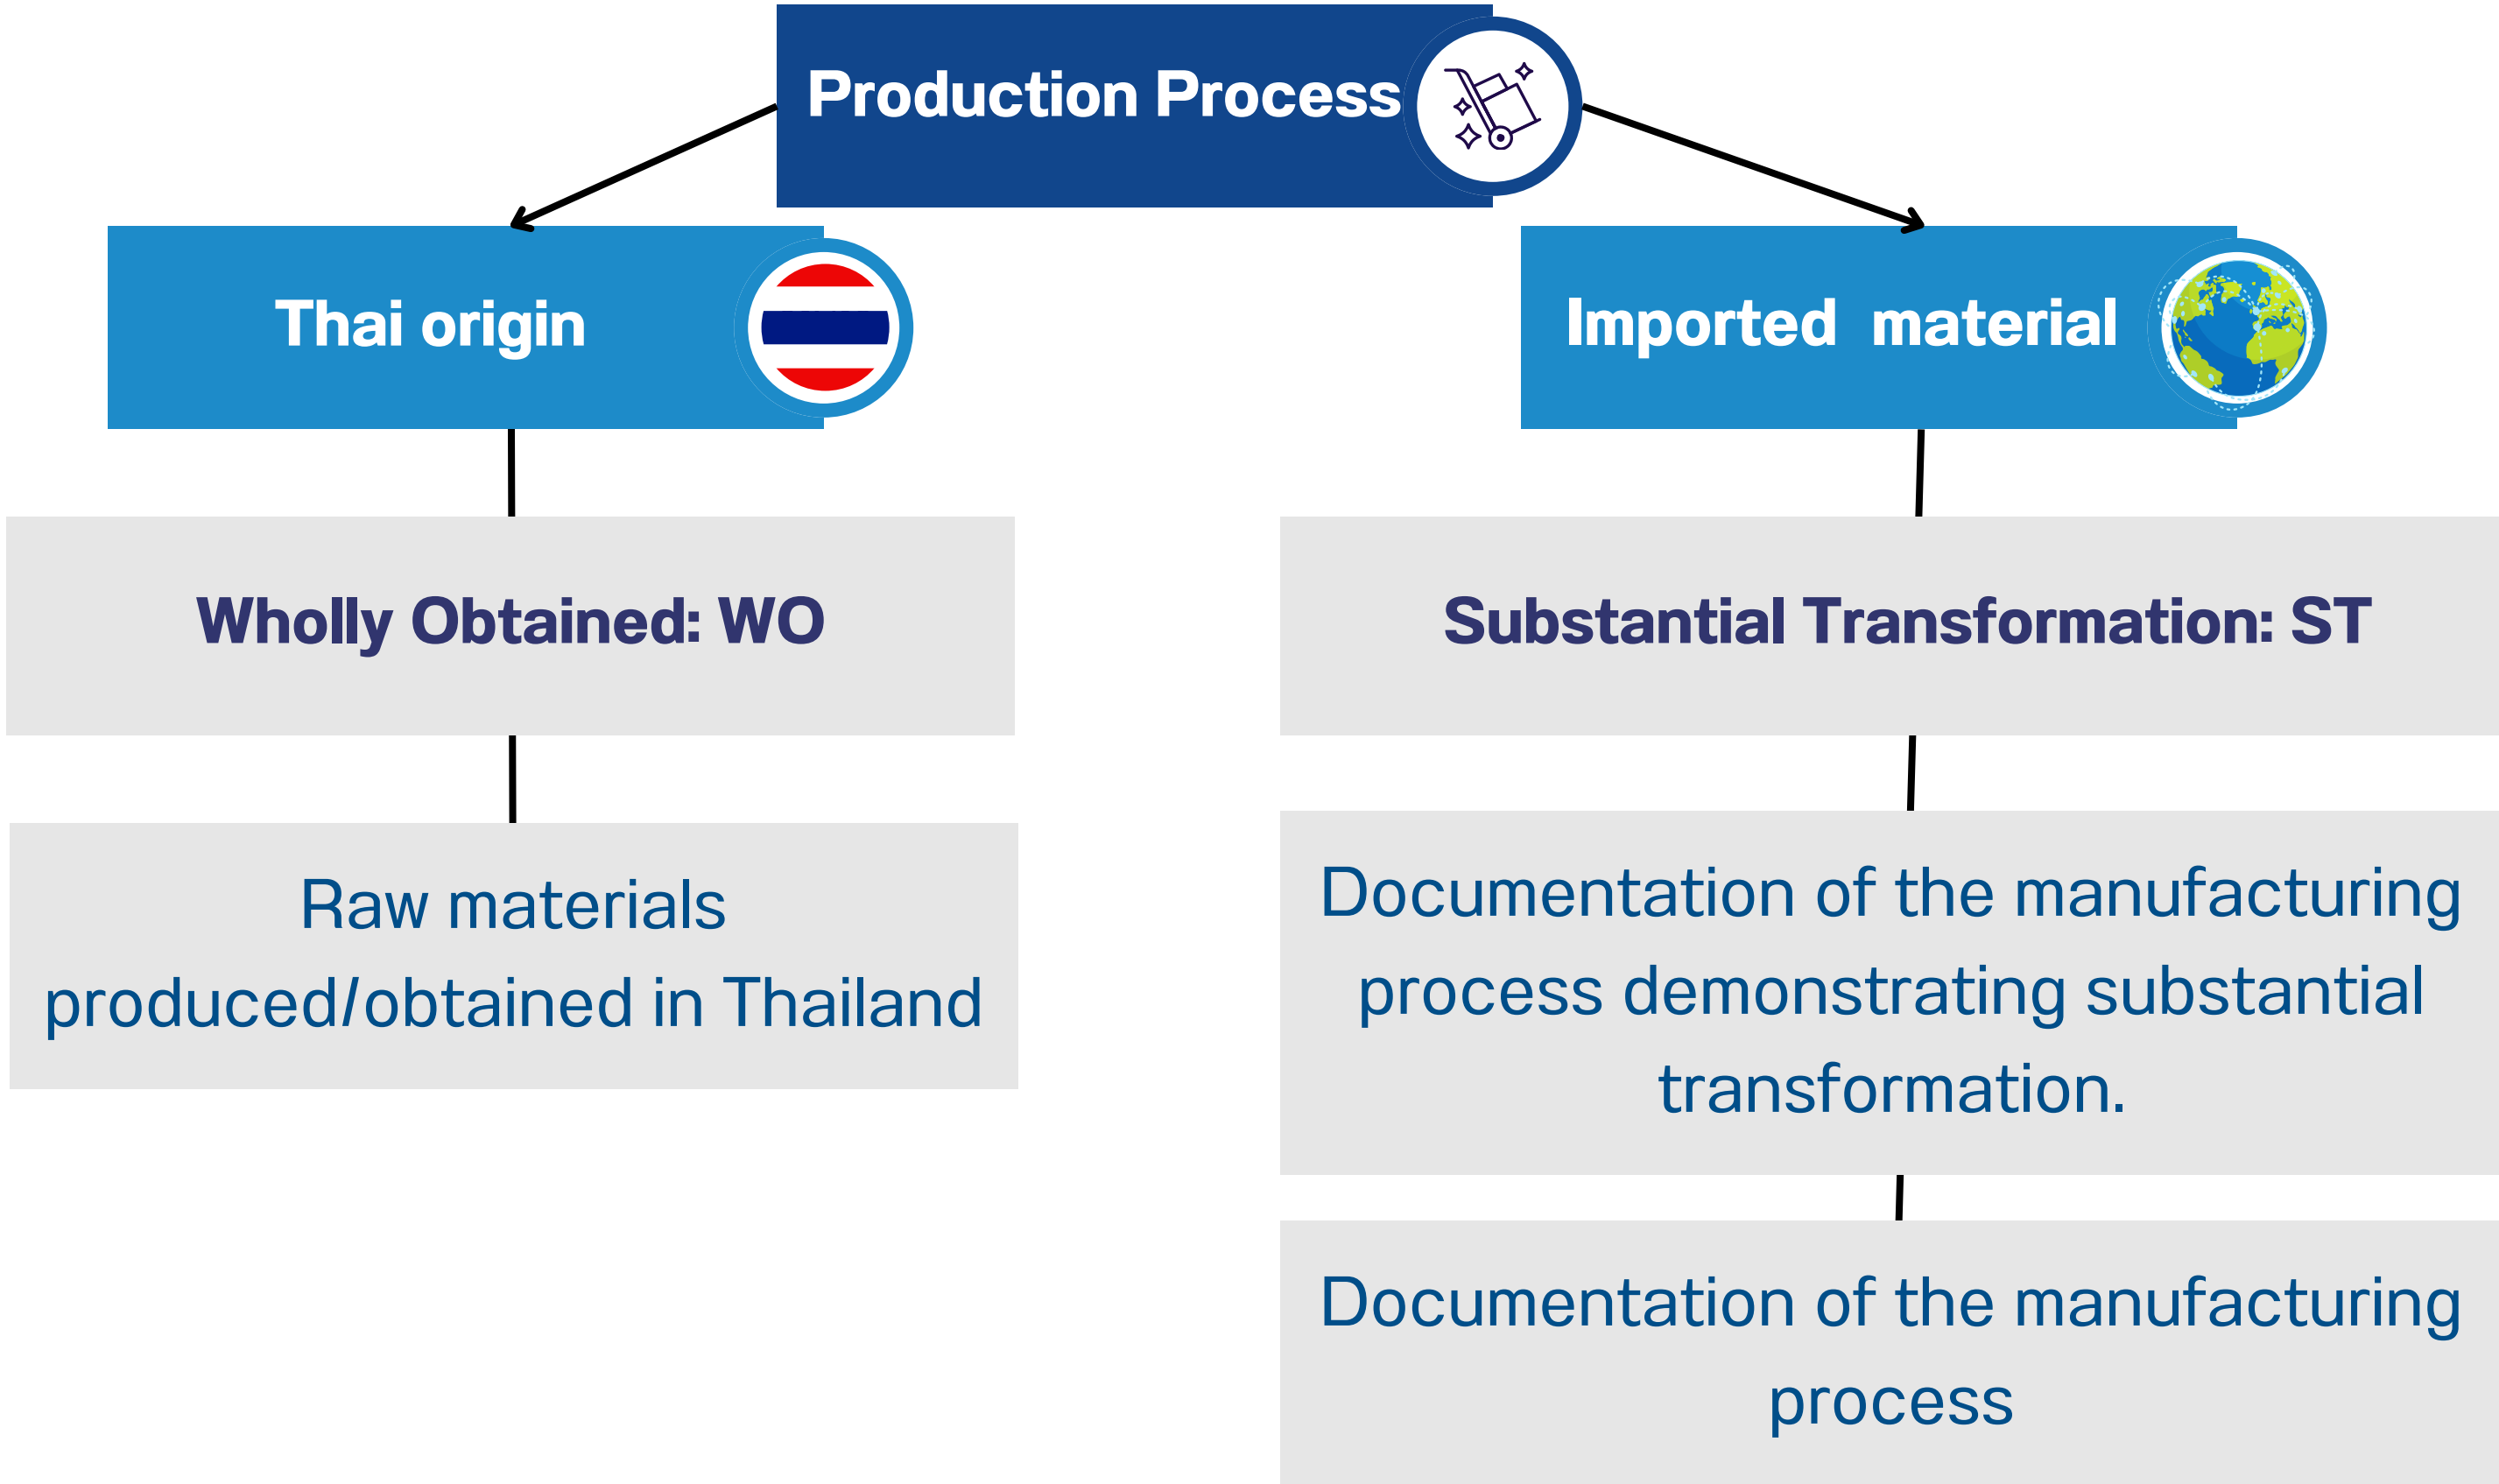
Production Process

Thai origin

Imported material

Wholly Obtained: WO

Substantial Transformation: ST

Raw materials produced/obtained in Thailand

Documentation of the manufacturing process demonstrating substantial transformation.

Documentation of the manufacturing process